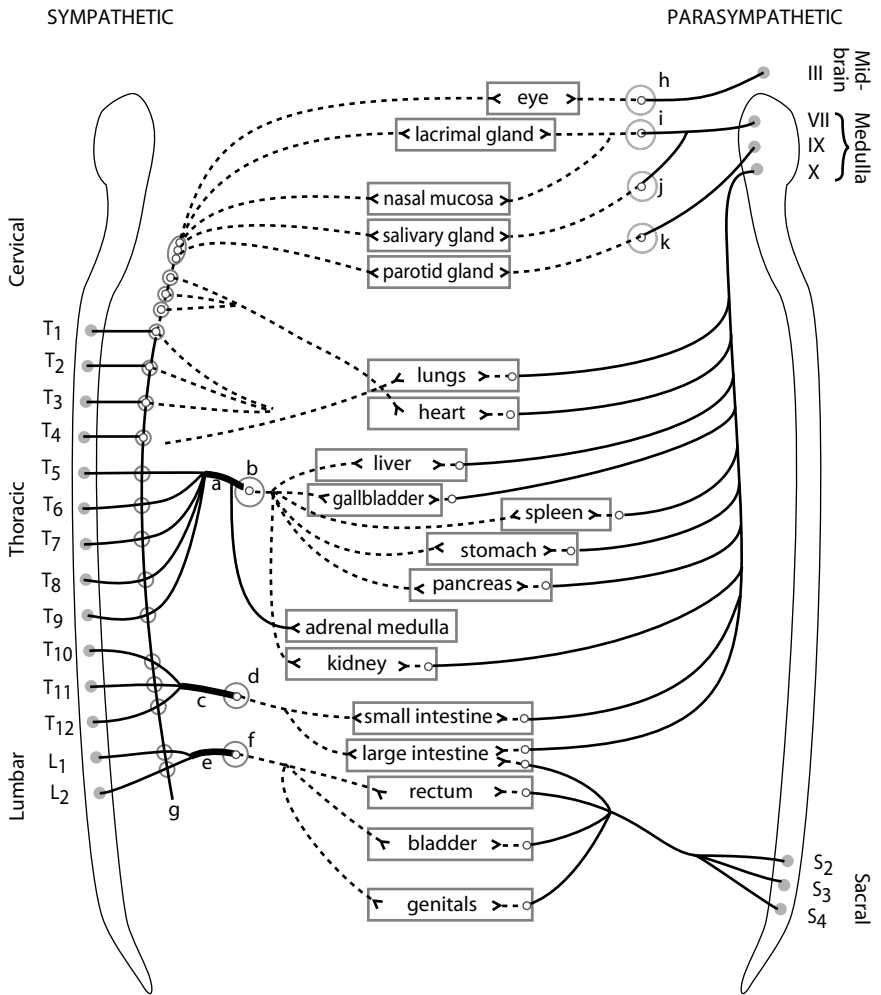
SYMPATHETIC

PARASYMPATHETIC

Mid-brain
III
VII
IX
X
Medulla

h
i
j
k

eye
lacrimal gland
nasal mucosa
salivary gland
parotid gland

Cervical

$T_1$
$T_2$
$T_3$
$T_4$

lungs
heart

Thoracic

$T_5$
$T_6$
$T_7$
$T_8$
$T_9$

a
b

liver
gallbladder
spleen
stomach
pancreas
adrenal medulla
kidney

$T_{10}$
$T_{11}$
$T_{12}$

c
d

small intestine
large intestine

Lumbar

$L_1$
$L_2$

e
f
g

rectum
bladder
genitals

$S_2$
$S_3$
$S_4$
Sacral